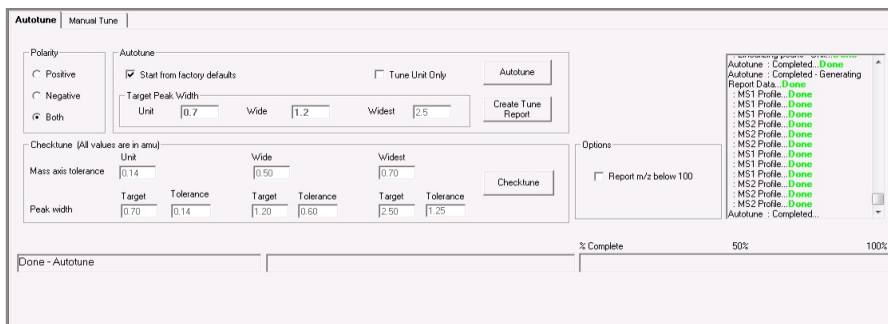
Autotune | Manual Tune

Polarity
Positive
Negative
Both

Autotune
Start from factory defaults
Tune Unit Only
Autotune
Target Peak Width
Unit 0.7
Wide 1.2
Widest 2.5
Create Tune Report

Checktune (All values are in amu)
Unit
Wide
Widest
Mass axis tolerance 0.14 0.50 0.70
Target Tolerance Target Tolerance Target Tolerance
Peak width 0.70 0.14 1.20 0.60 2.50 1.25
Checktune

Options
Report m/z below 100

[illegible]
Autotune : Completed...Done
Autotune : Completed - Generating Report Data...Done
: MS1 Profile...Done
: MS1 Profile...Done
: MS1 Profile...Done
: MS2 Profile...Done
: MS2 Profile...Done
: MS2 Profile...Done
: MS1 Profile...Done
: MS1 Profile...Done
: MS1 Profile...Done
: MS2 Profile...Done
: MS2 Profile...Done
: MS2 Profile...Done
Autotune : Completed...

% Complete 50% 100%
Done - Autotune